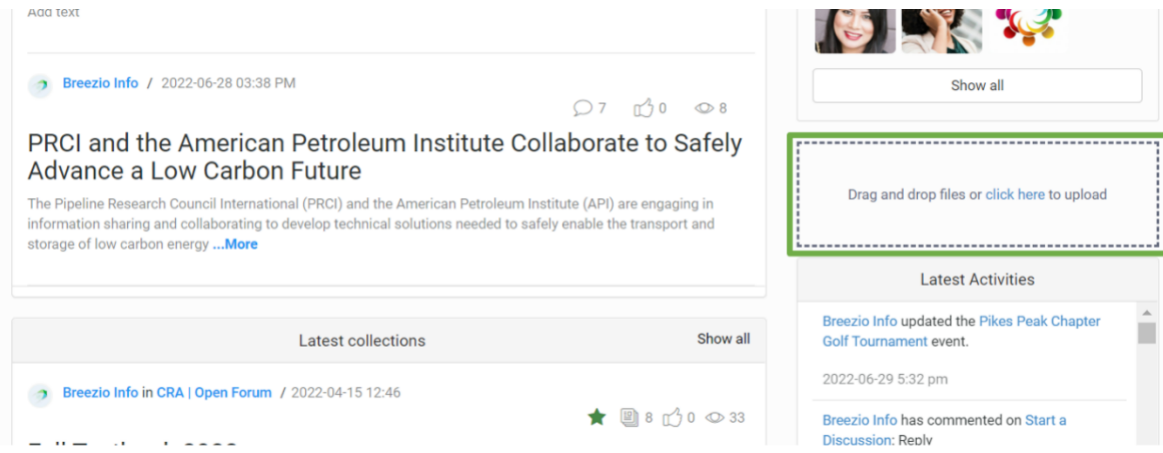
Add text

Breezio Info / 2022-06-28 03:38 PM

7 0 8

PRCI and the American Petroleum Institute Collaborate to Safely Advance a Low Carbon Future

The Pipeline Research Council International (PRCI) and the American Petroleum Institute (API) are engaging in information sharing and collaborating to develop technical solutions needed to safely enable the transport and storage of low carbon energy ...More

Latest collections

Show all

Breezio Info in CRA | Open Forum / 2022-04-15 12:46

8 0 33

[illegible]

Show all

Drag and drop files or click here to upload

Latest Activities

Breezio Info updated the Pikes Peak Chapter Golf Tournament event.

2022-06-29 5:32 pm

Breezio Info has commented on Start a Discussion: Reply